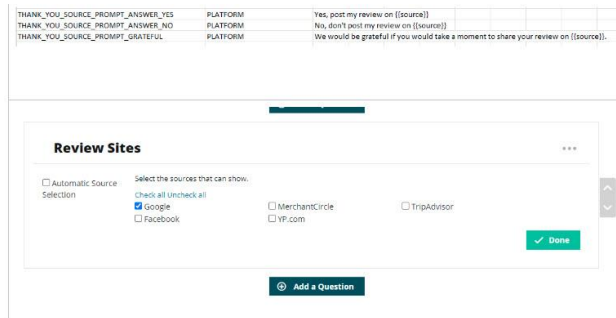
| THANK_YOU_SOURCE_PROMPT_ANSWER_YES | PLATFORM | Yes, post my review on {{source}} |
|---|---|---|
| THANK_YOU_SOURCE_PROMPT_ANSWER_NO | PLATFORM | No, don't post my review on {{source}} |
| THANK_YOU_SOURCE_PROMPT_GRATEFUL | PLATFORM | We would be grateful if you would take a moment to share your review on {{source}}. |

Review Sites

...

☐ Automatic Source Selection

Select the sources that can show.

Check all Uncheck all

☑ Google
☐ MerchantCircle
☐ TripAdvisor
☐ Facebook
☐ YP.com

✓ Done

⊕ Add a Question